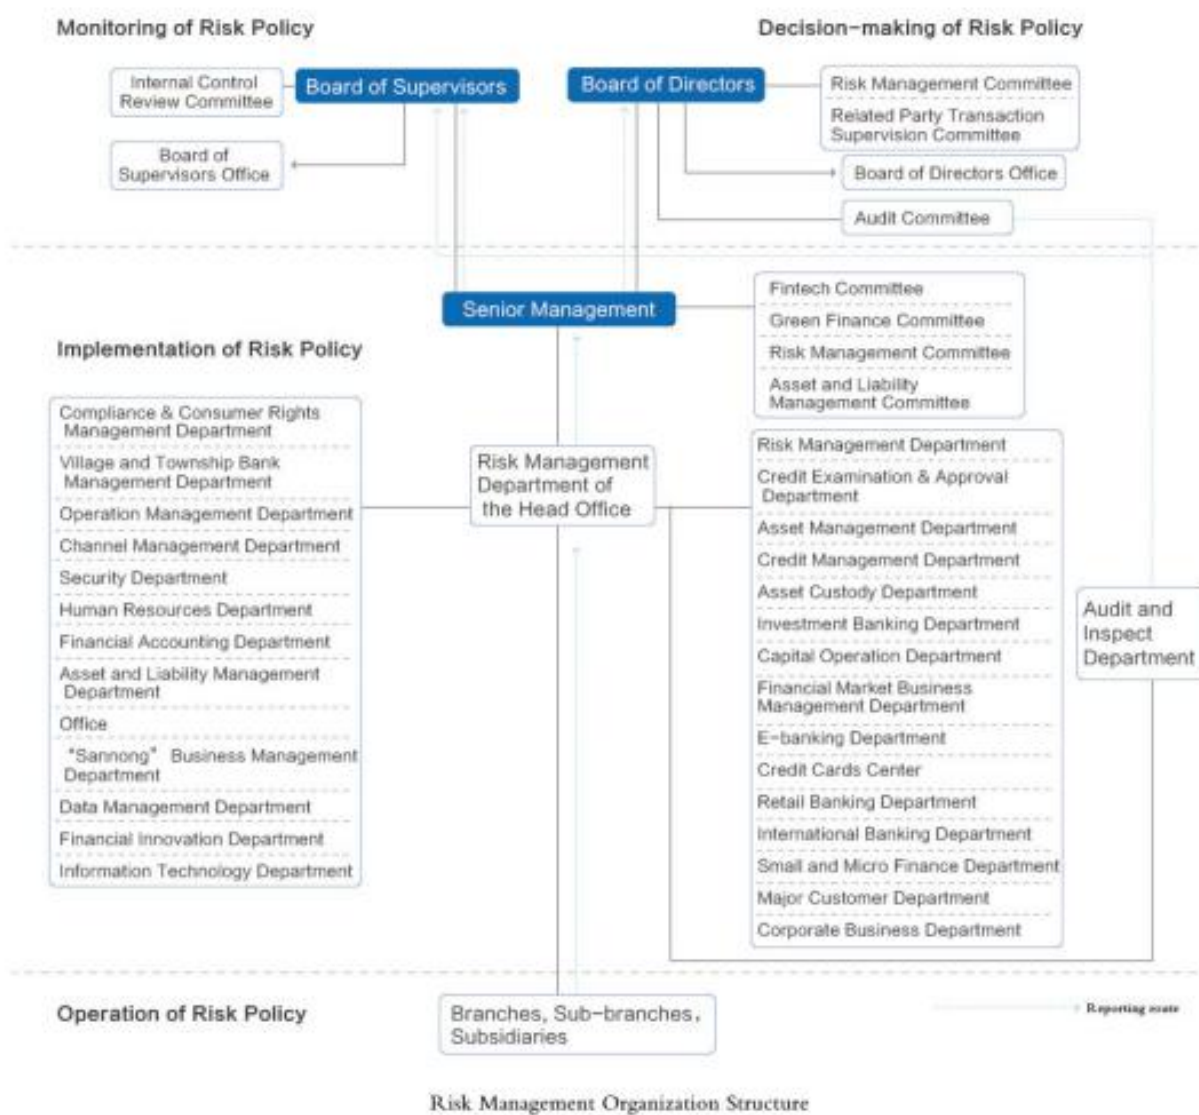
Monitoring of Risk Policy

Decision-making of Risk Policy

Internal Control Review Committee

Board of Supervisors

Board of Directors

Risk Management Committee

Related Party Transaction Supervision Committee

Board of Supervisors Office

Board of Directors Office

Audit Committee

Senior Management

Fintech Committee

Green Finance Committee

Risk Management Committee

Asset and Liability Management Committee

Implementation of Risk Policy

Compliance & Consumer Rights Management Department

Village and Township Bank Management Department

Operation Management Department

Channel Management Department

Security Department

Human Resources Department

Financial Accounting Department

Asset and Liability Management Department

Office

"Sannong" Business Management Department

Data Management Department

Financial Innovation Department

Information Technology Department

Risk Management Department of the Head Office

Risk Management Department

Credit Examination & Approval Department

Asset Management Department

Credit Management Department

Asset Custody Department

Investment Banking Department

Capital Operation Department

Financial Market Business Management Department

E-banking Department

Credit Cards Center

Retail Banking Department

International Banking Department

Small and Micro Finance Department

Major Customer Department

Corporate Business Department

Audit and Inspect Department

Operation of Risk Policy

Branches, Sub-branches, Subsidiaries

Reporting route

Risk Management Organization Structure